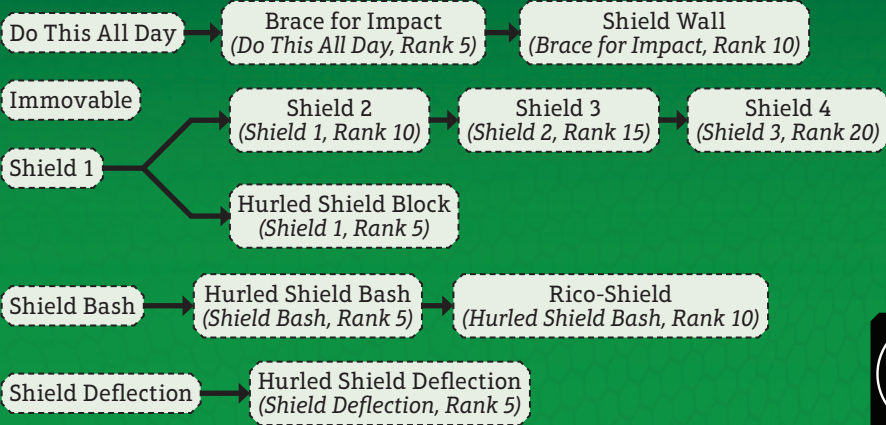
Do This All Day

Brace for Impact
(Do This All Day, Rank 5)

Shield Wall
(Brace for Impact, Rank 10)

Immovable

Shield 1

Shield 2
(Shield 1, Rank 10)

Shield 3
(Shield 2, Rank 15)

Shield 4
(Shield 3, Rank 20)

Hurled Shield Block
(Shield 1, Rank 5)

Shield Bash

Hurled Shield Bash
(Shield Bash, Rank 5)

Rico-Shield
(Hurled Shield Bash, Rank 10)

Shield Deflection

Hurled Shield Deflection
(Shield Deflection, Rank 5)